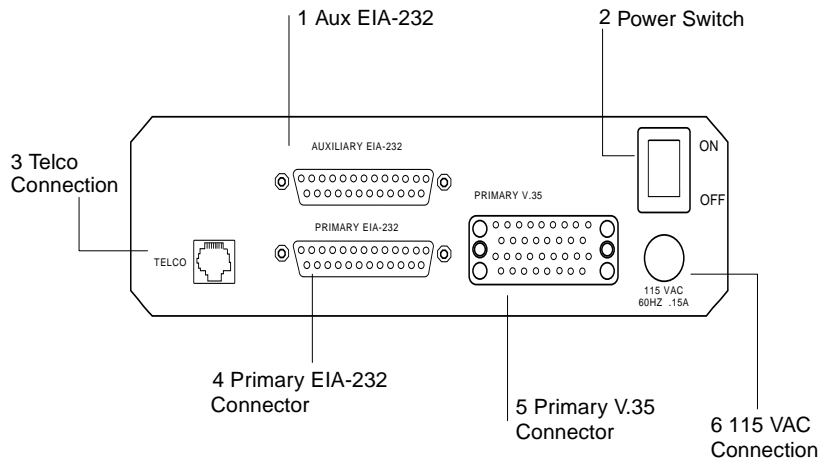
1 Aux EIA-232

2 Power Switch

3 Telco Connection

AUXILIARY EIA-232

ON

OFF

PRIMARY V.35

PRIMARY EIA-232

TELCO

115 VAC
60HZ .15A

4 Primary EIA-232 Connector

5 Primary V.35 Connector

6 115 VAC Connection